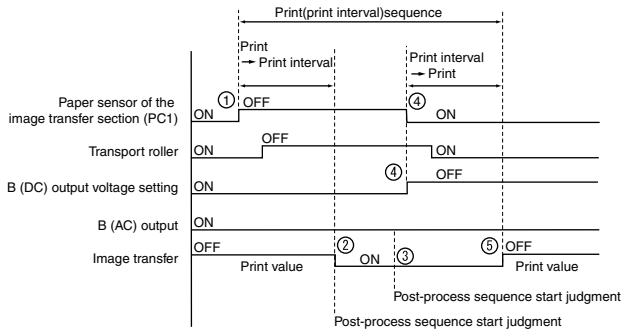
Print(print interval)sequence

Print
→ Print interval

Print interval
→ Print

Paper sensor of the image transfer section (PC1)
ON
①
OFF
④
ON

Transport roller
ON
OFF
ON

B (DC) output voltage setting
ON
④
OFF

B (AC) output
ON

Image transfer
OFF
Print value
②
ON
③
⑤
OFF
Print value

Post-process sequence start judgment

Post-process sequence start judgment